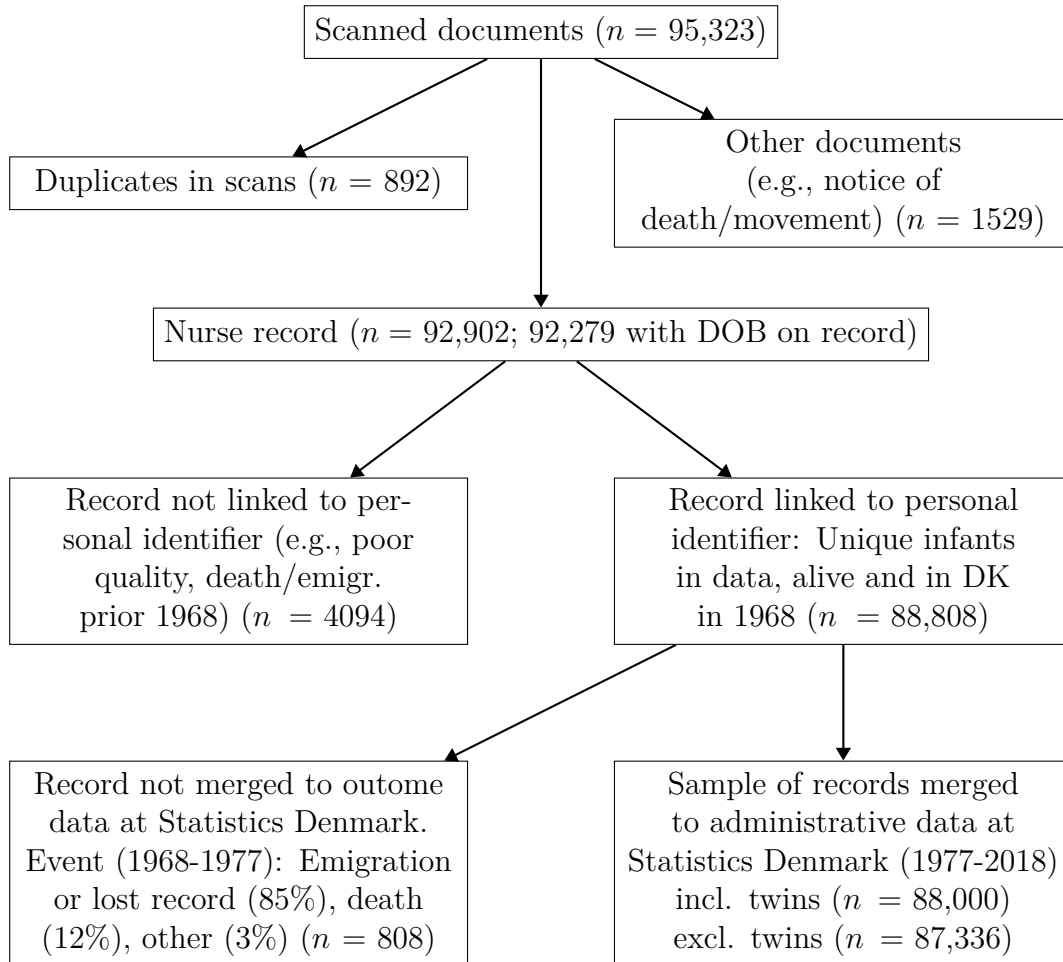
Scanned documents ($n$ = 95,323)

Duplicates in scans ($n$ = 892)

Other documents (e.g., notice of death/movement) ($n$ = 1529)

Nurse record ($n$ = 92,902; 92,279 with DOB on record)

Record not linked to personal identifier (e.g., poor quality, death/emigr. prior 1968) ($n$ = 4094)

Record linked to personal identifier: Unique infants in data, alive and in DK in 1968 ($n$ = 88,808)

Record not merged to outome data at Statistics Denmark. Event (1968-1977): Emigration or lost record (85%), death (12%), other (3%) ($n$ = 808)

Sample of records merged to administrative data at Statistics Denmark (1977-2018) incl. twins ($n$ = 88,000) excl. twins ($n$ = 87,336)